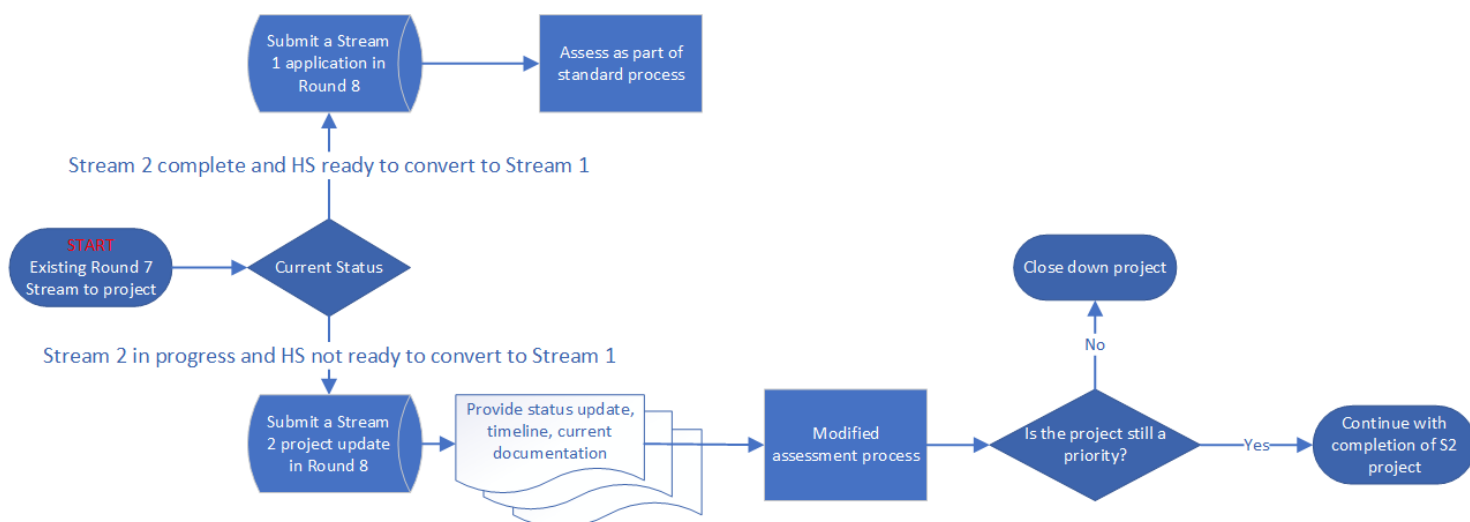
Submit a Stream 1 application in Round 8

Assess as part of standard process

Stream 2 complete and HS ready to convert to Stream 1

START
Existing Round 7 Stream to project

Current Status

Close down project

No

Stream 2 in progress and HS not ready to convert to Stream 1

Submit a Stream 2 project update in Round 8

Provide status update, timeline, current documentation

Modified assessment process

Is the project still a priority?

Yes

Continue with completion of S2 project